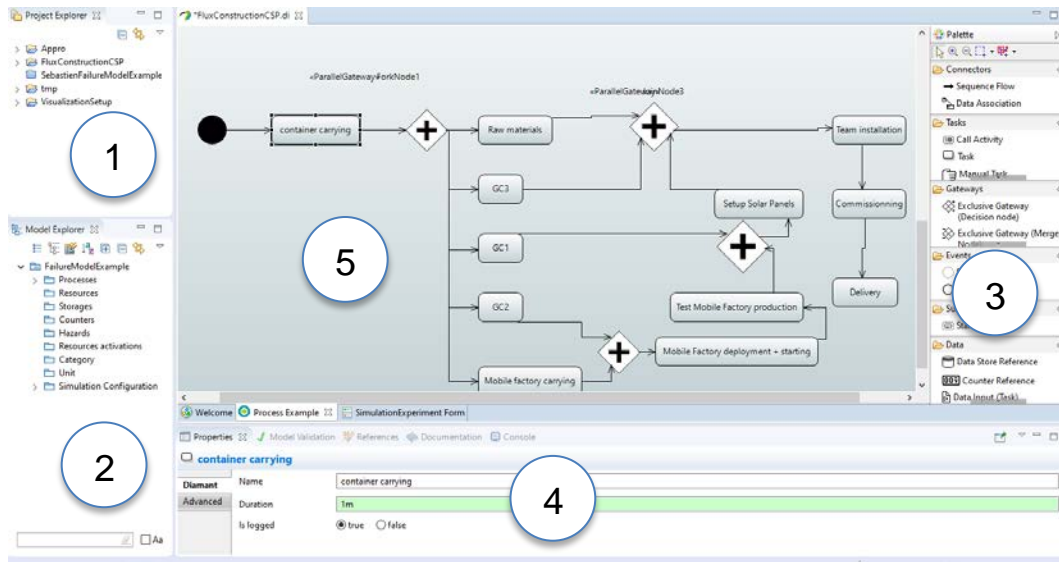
Project Explorer

Appro
FluxConstructionCSP
SebastienFailureModelExample
tmp
VisualizationSetup

1

Model Explorer

FailureModelExample
Processes
Resources
Storages
Counters
Hazards
Resources activations
Category
Unit
Simulation Configuration

2

Aa

*FluxConstructionCSP.di

«ParallelGateway»forkNode1

«ParallelGateway»joinNode3

container carrying

Raw materials

GC3

GC1

GC2

Mobile factory carrying

Team installation

Commissionning

Delivery

Setup Solar Panels

Test Mobile Factory production

Mobile Factory deployment + starting

5

Palette

Connectors
Sequence Flow
Data Association
Tasks
Call Activity
Task
Manual Task
Gateways
Exclusive Gateway (Decision node)
Exclusive Gateway (Merge Node)
Events
Data
Data Store Reference
Counter Reference
Data Input (Task)

3

Welcome
Process Example
SimulationExperiment Form

Properties
Model Validation
References
Documentation
Console

container carrying

Diamant
Advanced

Name
container carrying
Duration
1m
Is logged
true
false

4